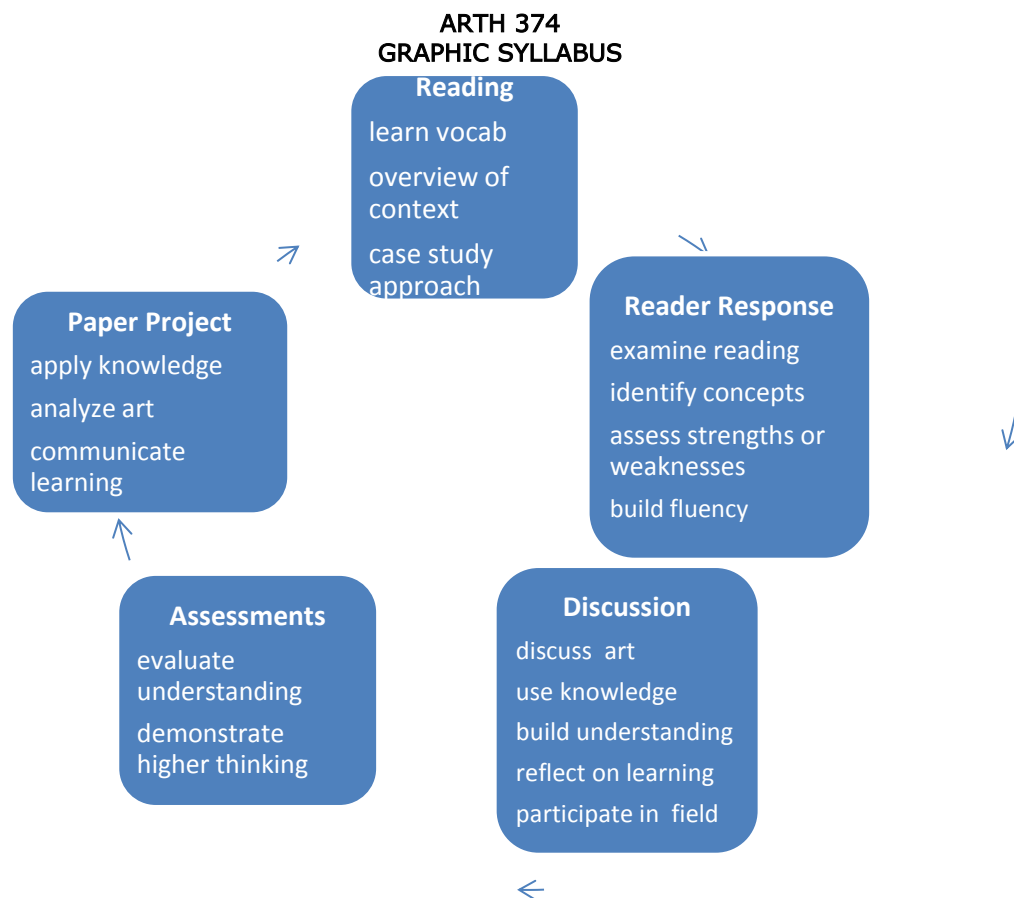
ARTH 374
GRAPHIC SYLLABUS

Reading
learn vocab
overview of context
case study approach

Reader Response
examine reading
identify concepts
assess strengths or weaknesses
build fluency

Discussion
discuss art
use knowledge
build understanding
reflect on learning
participate in field

Assessments
evaluate understanding
demonstrate higher thinking

Paper Project
apply knowledge
analyze art
communicate learning